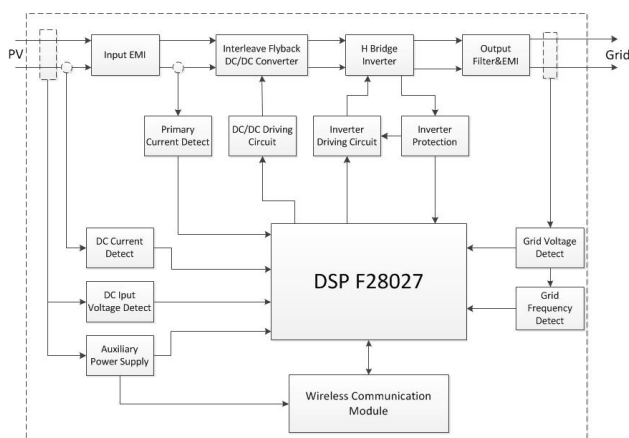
PV

Input EMI

Interleave Flyback DC/DC Converter

H Bridge Inverter

Output Filter&EMI

Grid

Primary Current Detect

DC/DC Driving Circuit

Inverter Driving Circuit

Inverter Protection

DC Current Detect

DSP F28027

Grid Voltage Detect

DC Iput Voltage Detect

Grid Frequency Detect

Auxiliary Power Supply

Wireless Communication Module